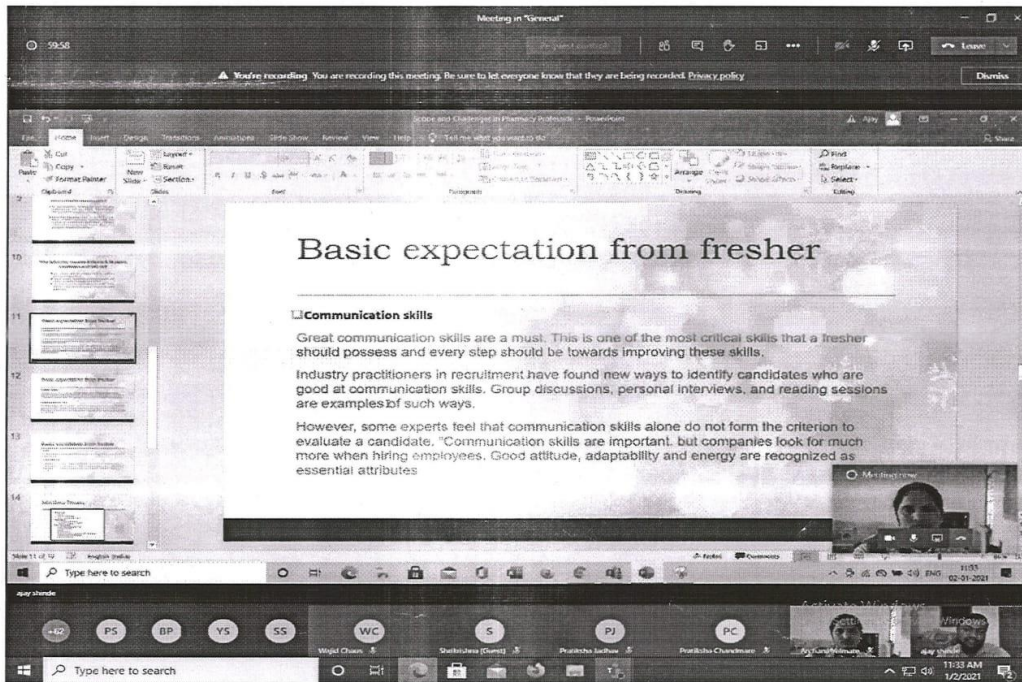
Meeting in "General"

59:58

Leave

You're recording You are recording this meeting. Be sure to let everyone know that they are being recorded. Privacy policy

Dismiss

Scope and Challenges in Pharmacy Profession - PowerPoint

File Home Insert Design Transitions Animations Slide Show Review View Help Tell me what you want to do

Cut Copy Format Painter Clipboard New Slide Layout Reset Section Slides Font Paragraph Arrange Drawing Find Replace Select Editing

Basic expectation from fresher

Communication skills

Great communication skills are a must. This is one of the most critical skills that a fresher should possess and every step should be towards improving these skills.

Industry practitioners in recruitment have found new ways to identify candidates who are good at communication skills. Group discussions, personal interviews, and reading sessions are examples of such ways.

However, some experts feel that communication skills alone do not form the criterion to evaluate a candidate. "Communication skills are important. but companies look for much more when hiring employees. Good attitude, adaptability and energy are recognized as essential attributes

Meeting now

Slide 11 of 19 English (India)

Notes Comments

Type here to search

ENG 11:33 02-01-2021

ajay shinde

+62 PS BP YS SS WC S PJ PC

Wajid Chaus Shelkishna (Guest) Pratiksha Jadhav Pratiksha Chandmare Archana Nimare ajay shinde

Activate Windows

Type here to search

11:33 AM 1/2/2021